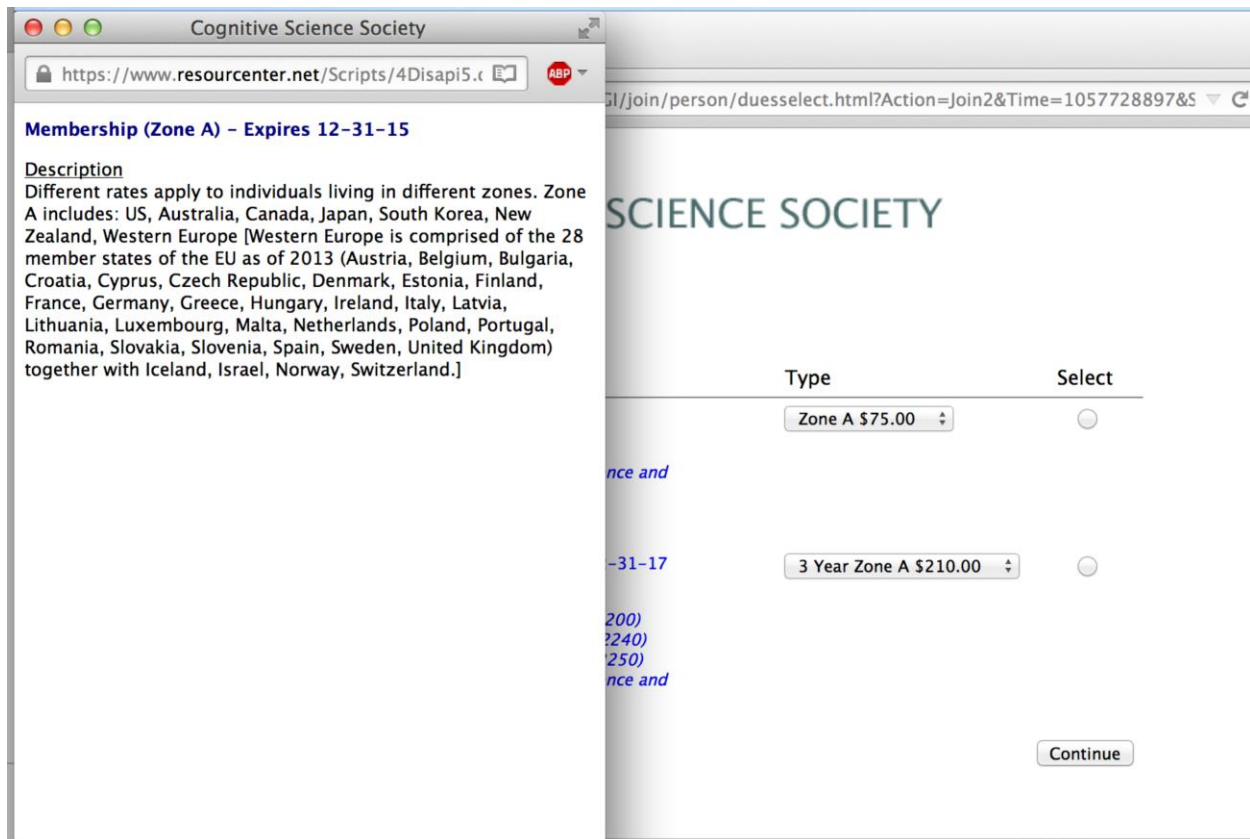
Cognitive Science Society

https://www.resourcenter.net/Scripts/4Disapi5.c

ABP

Membership (Zone A) - Expires 12-31-15

Description
Different rates apply to individuals living in different zones. Zone A includes: US, Australia, Canada, Japan, South Korea, New Zealand, Western Europe [Western Europe is comprised of the 28 member states of the EU as of 2013 (Austria, Belgium, Bulgaria, Croatia, Cyprus, Czech Republic, Denmark, Estonia, Finland, France, Germany, Greece, Hungary, Ireland, Italy, Latvia, Lithuania, Luxembourg, Malta, Netherlands, Poland, Portugal, Romania, Slovakia, Slovenia, Spain, Sweden, United Kingdom) together with Iceland, Israel, Norway, Switzerland.]

GI/join/person/duesselect.html?Action=Join2&Time=1057728897&S

SCIENCE SOCIETY

Type

Select

Zone A $75.00

nce and

-31-17

3 Year Zone A $210.00

200)
240)
250)
nce and

Continue